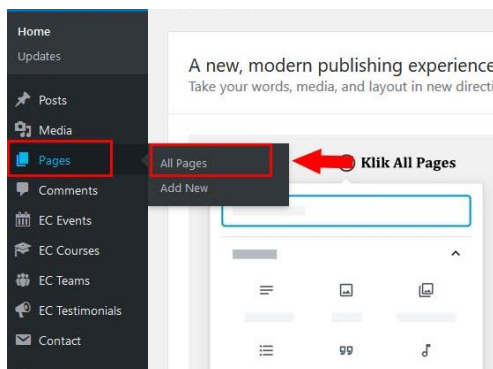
Home
Updates
Posts
Media
Pages
Comments
EC Events
EC Courses
EC Teams
EC Testimonials
Contact

All Pages
Add New

Klik All Pages

A new, modern publishing experience
Take your words, media, and layout in new directi